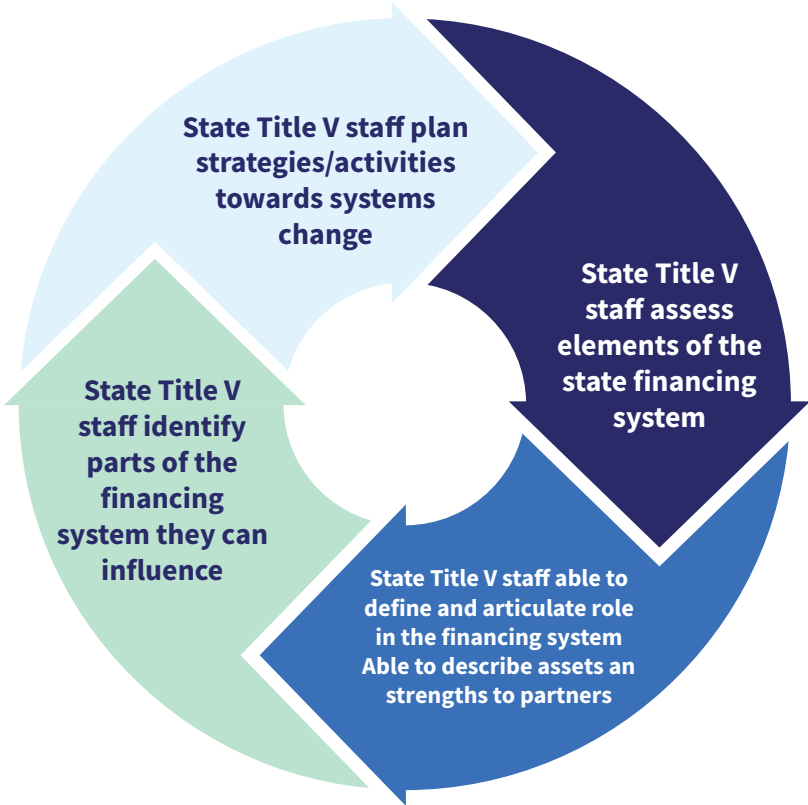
State Title V staff plan strategies/activities towards systems change

State Title V staff assess elements of the state financing system

State Title V staff able to define and articulate role in the financing system
Able to describe assets an strengths to partners

State Title V staff identify parts of the financing system they can influence